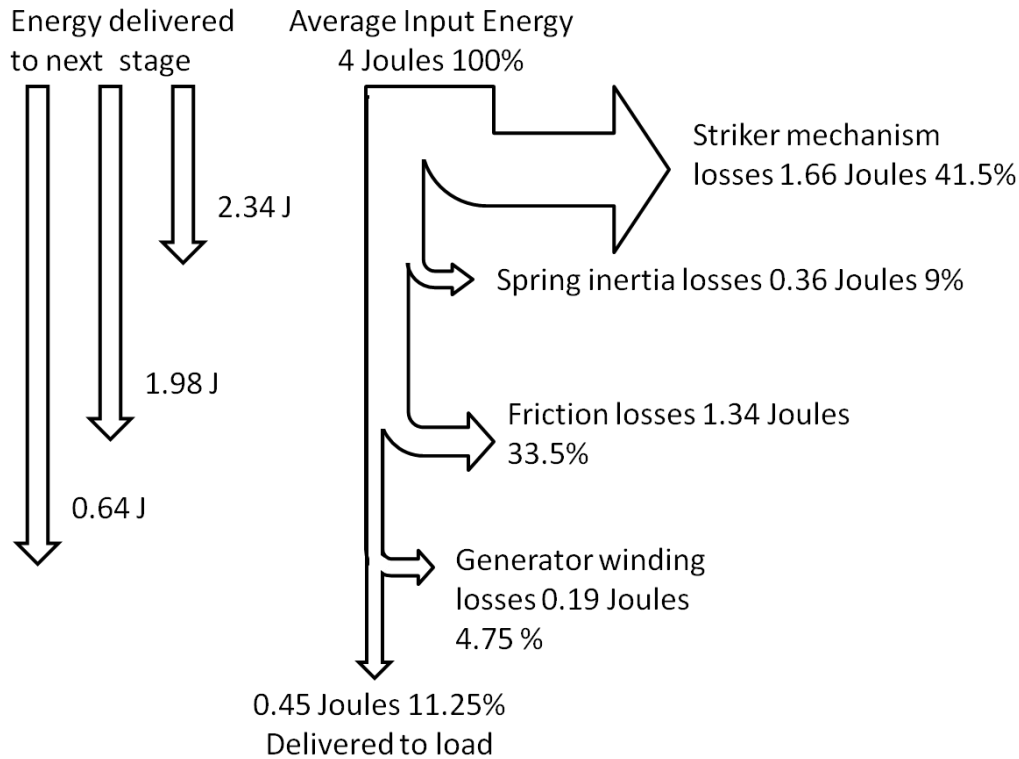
Energy delivered to next stage

Average Input Energy 4 Joules 100%

Striker mechanism losses 1.66 Joules 41.5%

2.34 J

Spring inertia losses 0.36 Joules 9%

1.98 J

Friction losses 1.34 Joules 33.5%

0.64 J

Generator winding losses 0.19 Joules 4.75 %

0.45 Joules 11.25% Delivered to load